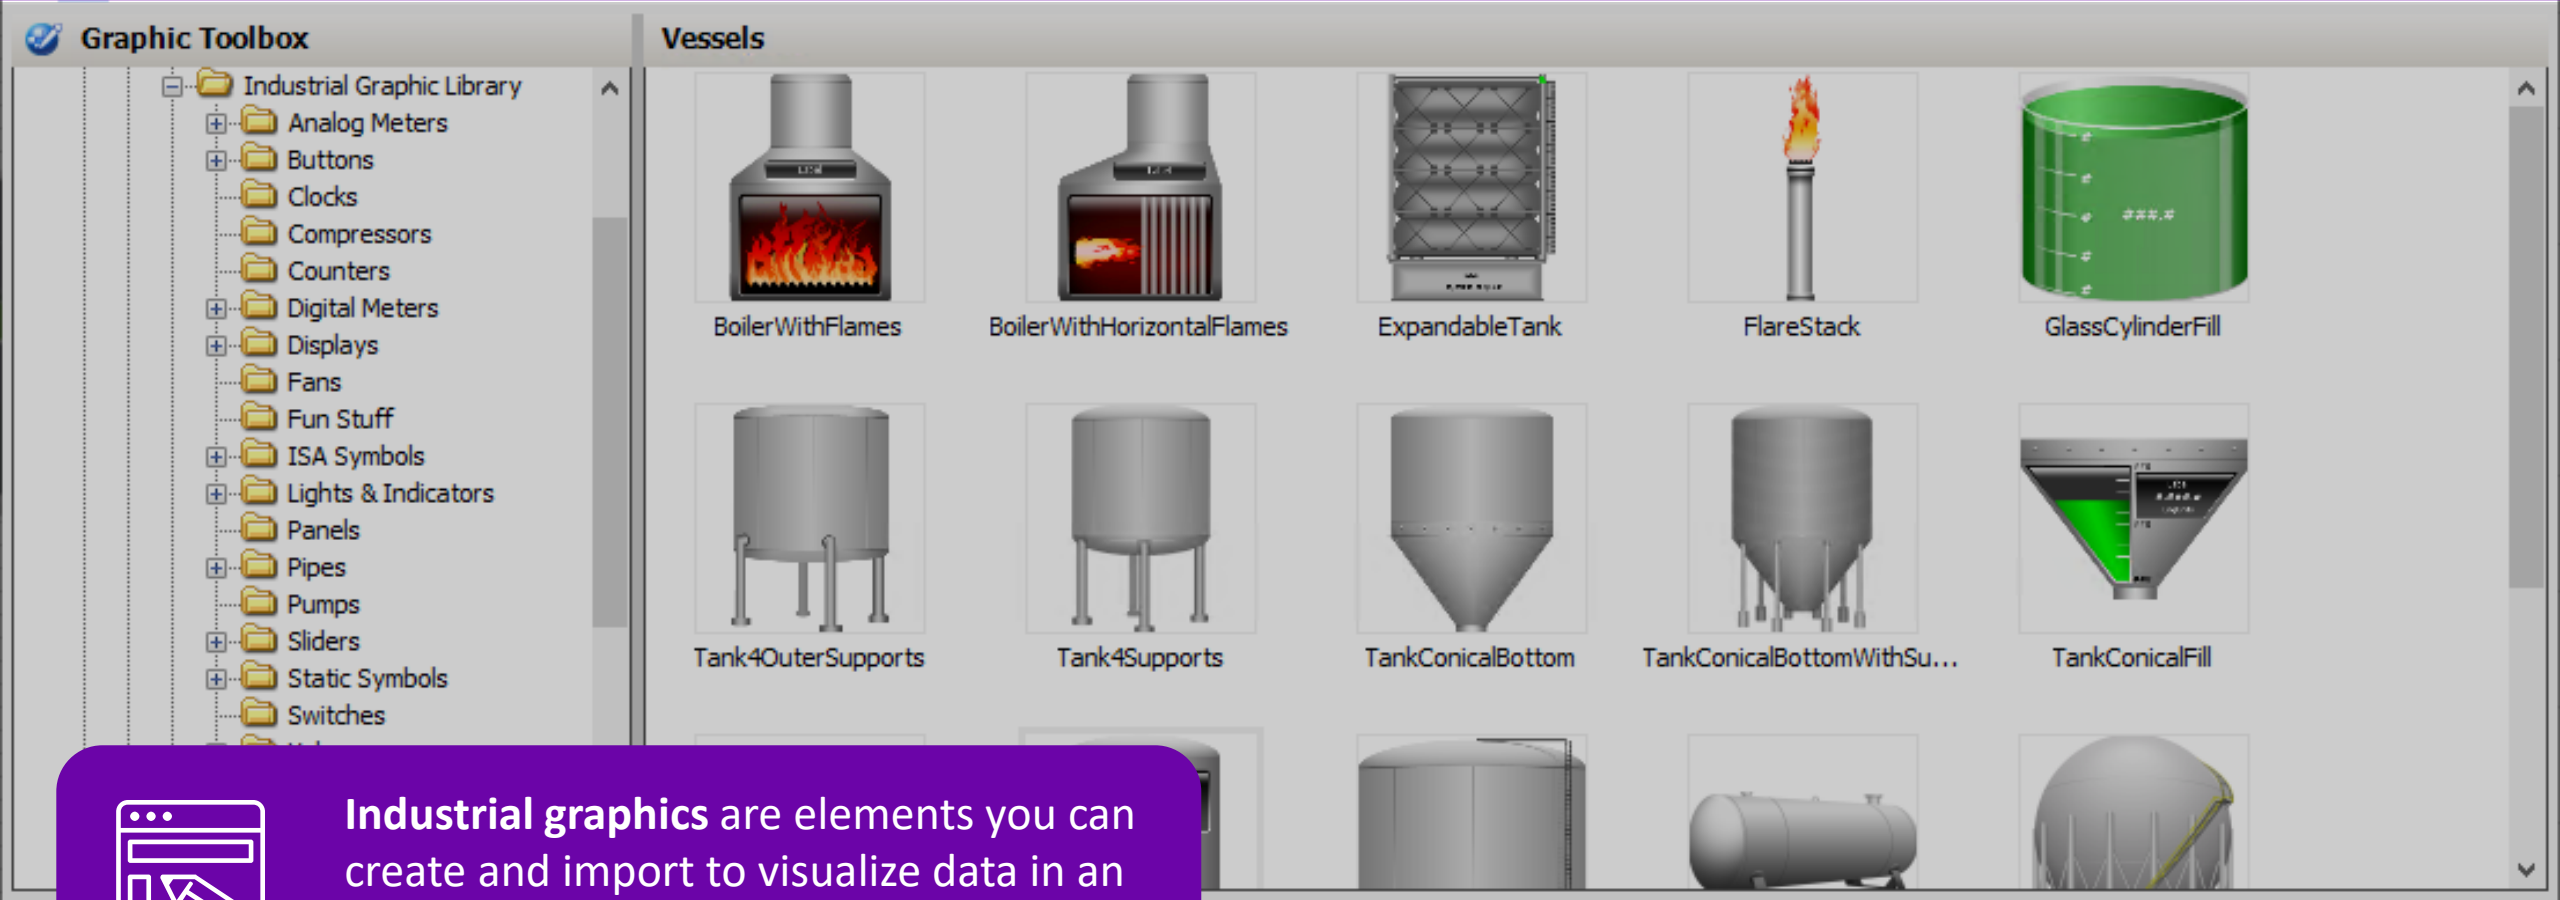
Graphic Toolbox

Industrial Graphic Library
Analog Meters
Buttons
Clocks
Compressors
Counters
Digital Meters
Displays
Fans
Fun Stuff
ISA Symbols
Lights & Indicators
Panels
Pipes
Pumps
Sliders
Static Symbols
Switches

Vessels

BoilerWithFlames
BoilerWithHorizontalFlames
ExpandableTank
FlareStack
GlassCylinderFill
Tank4OuterSupports
Tank4Supports
TankConicalBottom
TankConicalBottomWithSu...
TankConicalFill

**Industrial graphics** are elements you can create and import to visualize data in an